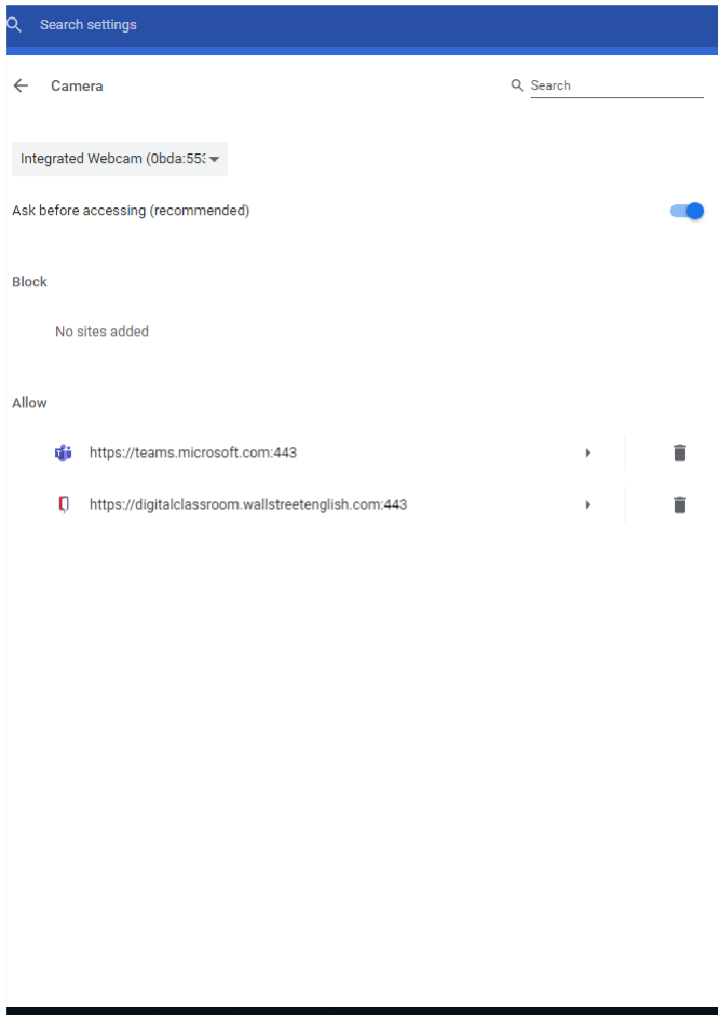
Search settings

Camera

Search

Integrated Webcam (0bda:55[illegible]

Ask before accessing (recommended)

Block

No sites added

Allow

https://teams.microsoft.com:443

https://digitalclassroom.wallstreetenglish.com:443